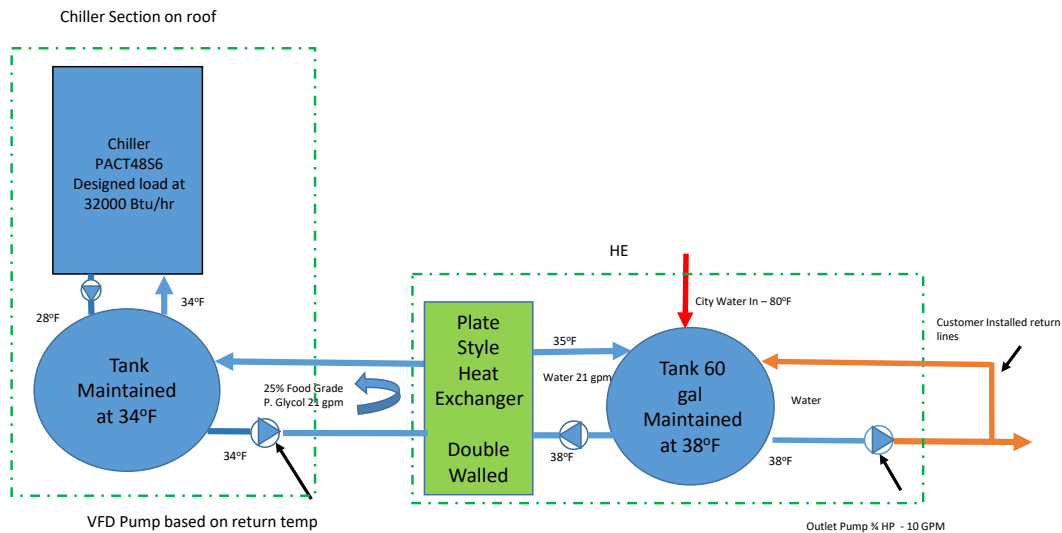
Chiller Section on roof

Chiller PACT48S6 Designed load at 32000 Btu/hr

28°F

34°F

Tank Maintained at 34°F

25% Food Grade P. Glycol 21 gpm

34°F

VFD Pump based on return temp

HE

City Water In – 80°F

Plate Style Heat Exchanger

Double Walled

35°F

Water 21 gpm

38°F

Tank 60 gal Maintained at 38°F

Water

38°F

Customer Installed return lines

Outlet Pump ¾ HP - 10 GPM